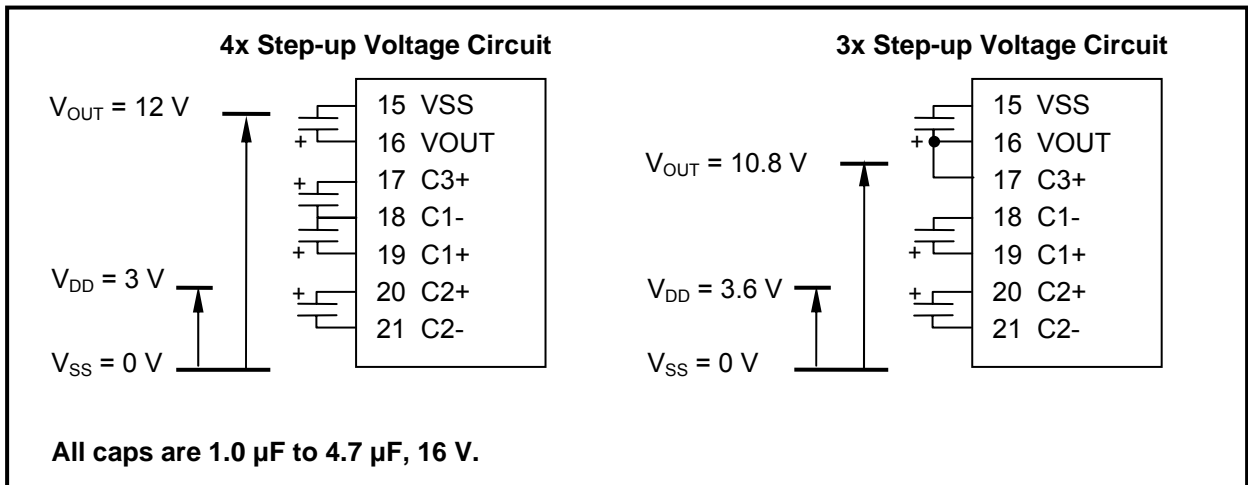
4x Step-up Voltage Circuit

$V_{OUT}$ = 12 V

$V_{DD}$ = 3 V

$V_{SS}$ = 0 V

+
+
+
+

15 VSS
16 VOUT
17 C3+
18 C1-
19 C1+
20 C2+
21 C2-

3x Step-up Voltage Circuit

$V_{OUT}$ = 10.8 V

$V_{DD}$ = 3.6 V

$V_{SS}$ = 0 V

+
+
+

15 VSS
16 VOUT
17 C3+
18 C1-
19 C1+
20 C2+
21 C2-

All caps are 1.0 µF to 4.7 µF, 16 V.